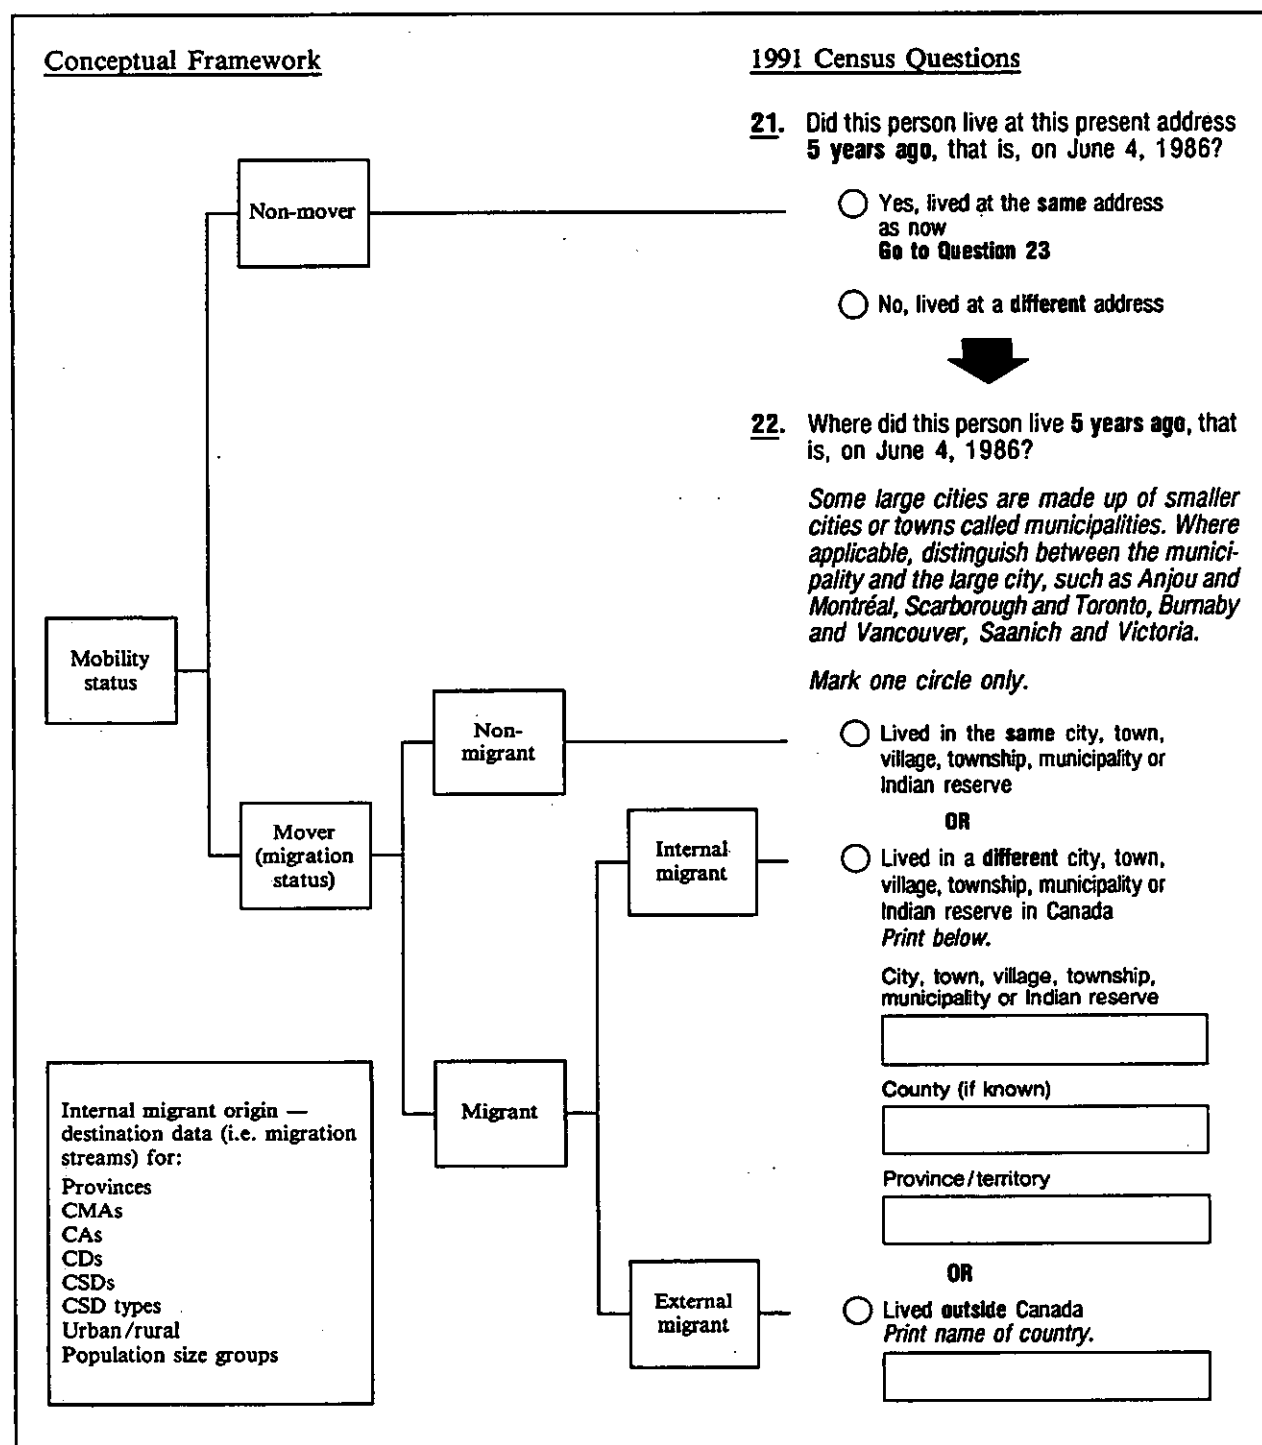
Conceptual Framework

1991 Census Questions

Non-mover

Mobility status

Mover (migration status)

Non-migrant

Migrant

Internal migrant

External migrant

Internal migrant origin — destination data (i.e. migration streams) for:
Provinces
CMAs
CAs
CDs
CSDs
CSD types
Urban/rural
Population size groups

21. Did this person live at this present address 5 years ago, that is, on June 4, 1986?

○ Yes, lived at the same address as now
Go to Question 23

○ No, lived at a different address

22. Where did this person live 5 years ago, that is, on June 4, 1986?

Some large cities are made up of smaller cities or towns called municipalities. Where applicable, distinguish between the municipality and the large city, such as Anjou and Montréal, Scarborough and Toronto, Burnaby and Vancouver, Saanich and Victoria.

Mark one circle only.

○ Lived in the same city, town, village, township, municipality or Indian reserve

OR

○ Lived in a different city, town, village, township, municipality or Indian reserve in Canada
Print below.

City, town, village, township, municipality or Indian reserve

County (if known)

Province/territory

OR

○ Lived outside Canada
Print name of country.